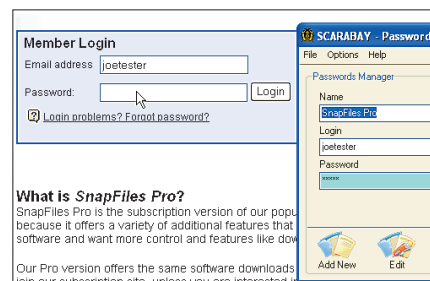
Member Login

Email address joetester

Password:

Login

Login problems? Forgot password?

What is SnapFiles Pro?

SnapFiles Pro is the subscription version of our popu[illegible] because it offers a variety of additional features that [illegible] software and want more control and features like dow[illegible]

Our Pro version offers the same software downloads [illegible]

SCARABAY - Password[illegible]

File Options Help

Passwords Manager

Name

SnapFiles Pro

Login

joetester

Password

******

Add New

Edit